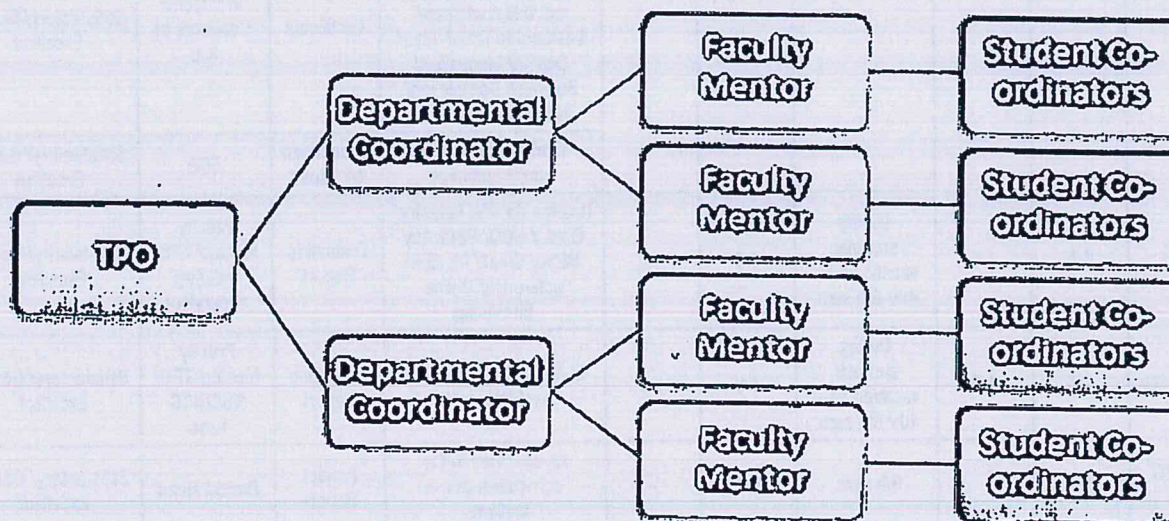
TPO

Departmental Coordinator

Faculty Mentor

Student Co-ordinators

Faculty Mentor

Student Co-ordinators

Departmental Coordinator

Faculty Mentor

Student Co-ordinators

Faculty Mentor

Student Co-ordinators